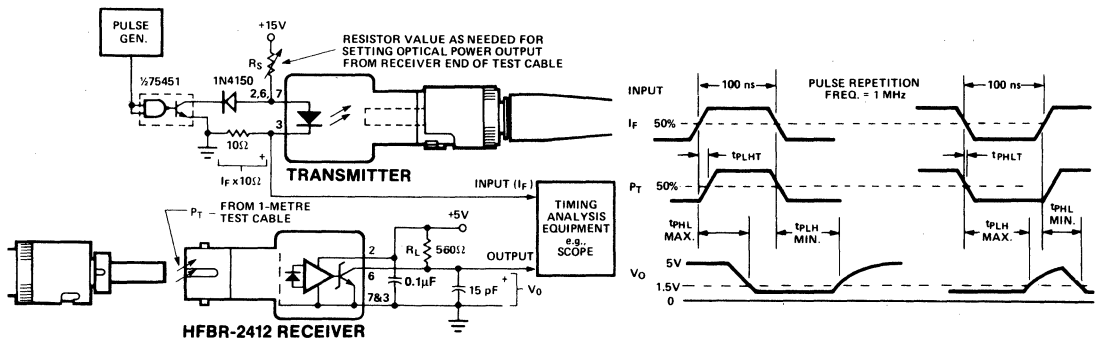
PULSE GEN.

+15V

$R_S$

RESISTOR VALUE AS NEEDED FOR SETTING OPTICAL POWER OUTPUT FROM RECEIVER END OF TEST CABLE

½75451

1N4150

2,6, 7

3

10Ω

+

$I_F \times 10\Omega$

TRANSMITTER

INPUT ($I_F$)

$P_T$ – FROM 1-METRE TEST CABLE

+5V

TIMING ANALYSIS EQUIPMENT e.g., SCOPE

2

$R_L$ 560Ω

OUTPUT

6

7&3

0.1µF

15 pF

+

$V_O$

HFBR-2412 RECEIVER

INPUT

100 ns

PULSE REPETITION FREQ. = 1 MHz

100 ns

$I_F$

50%

$t_{PLHT}$

$t_{PHLT}$

$P_T$

50%

$t_{PHL}$ MAX.

$t_{PLH}$ MIN.

$t_{PLH}$ MAX.

$t_{PHL}$ MIN.

$V_O$

5V

1.5V

0